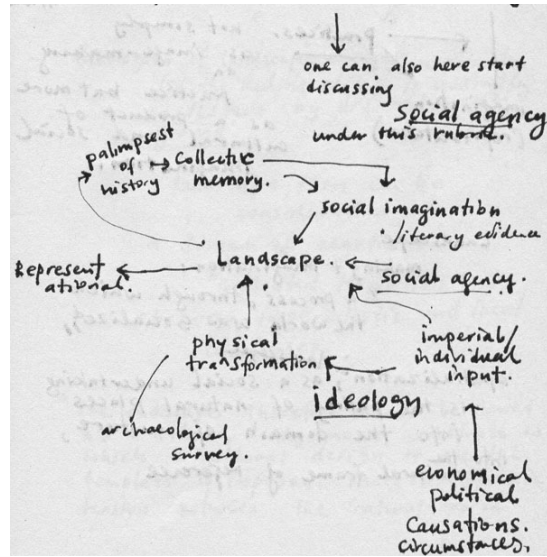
one can also here start discussing Social agency under this rubric.

palimpsest of history

Collective memory.

social imagination
· literary evidence

Representational.

Landscape.

Social agency.

physical transformation

imperial/individual input.

Ideology

archaeological survey.

economical political Causations. circumstances.